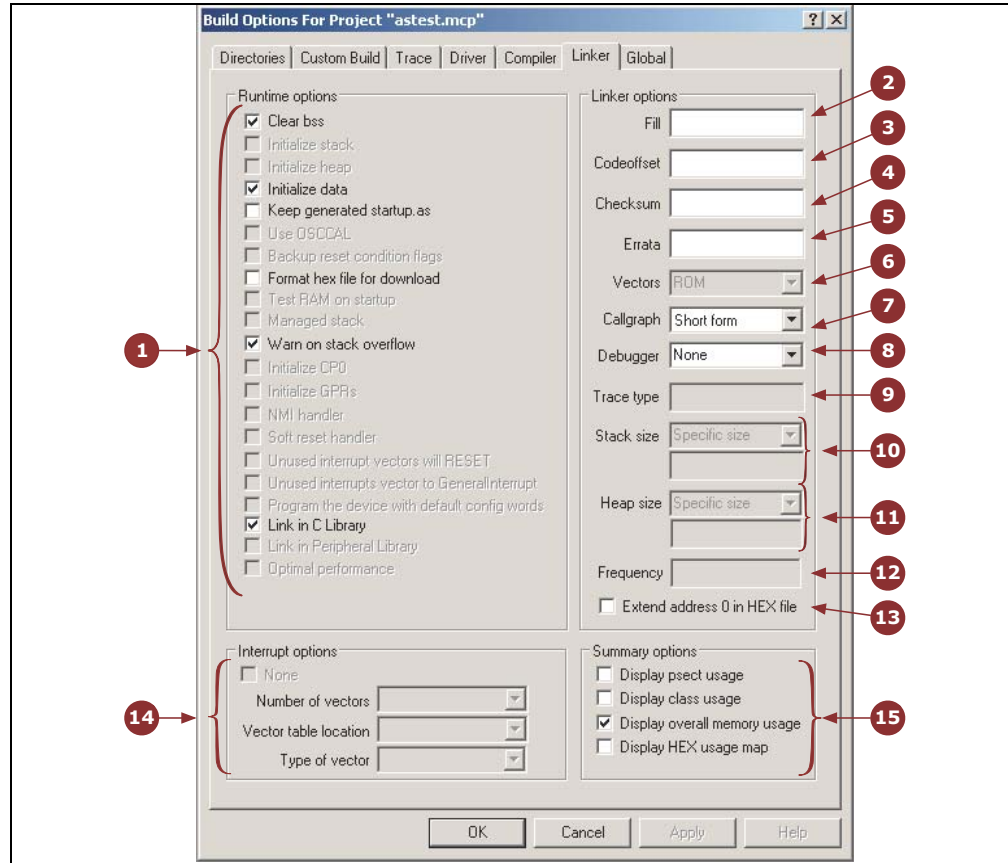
Build Options For Project "astest.mcp"

?

Directories | Custom Build | Trace | Driver | Compiler | Linker | Global

Runtime options
Clear bss
Initialize stack
Initialize heap
Initialize data
Keep generated startup.as
Use OSCCAL
Backup reset condition flags
Format hex file for download
Test RAM on startup
Managed stack
Warn on stack overflow
Initialize CP0
Initialize GPRs
NMI handler
Soft reset handler
Unused interrupt vectors will RESET
Unused interrupts vector to GeneralInterrupt
Program the device with default config words
Link in C Library
Link in Peripheral Library
Optimal performance

Linker options
Fill
Codeoffset
Checksum
Errata
Vectors ROM
Callgraph Short form
Debugger None
Trace type
Stack size Specific size
Heap size Specific size
Frequency
Extend address 0 in HEX file

Interrupt options
None
Number of vectors
Vector table location
Type of vector

Summary options
Display psect usage
Display class usage
Display overall memory usage
Display HEX usage map

OK Cancel Apply Help

1
2
3
4
5
6
7
8
9
10
11
12
13
14
15